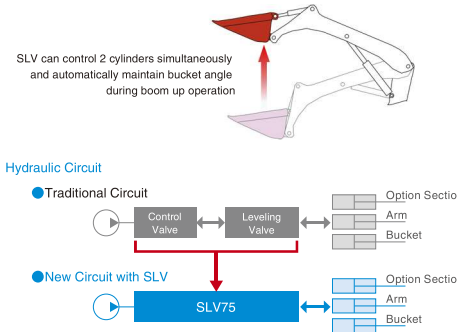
SLV can control 2 cylinders simultaneously and automatically maintain bucket angle during boom up operation

Hydraulic Circuit

Traditional Circuit

Control Valve

Leveling Valve

Option Sectio

Arm

Bucket

New Circuit with SLV

SLV75

Option Sectio

Arm

Bucket